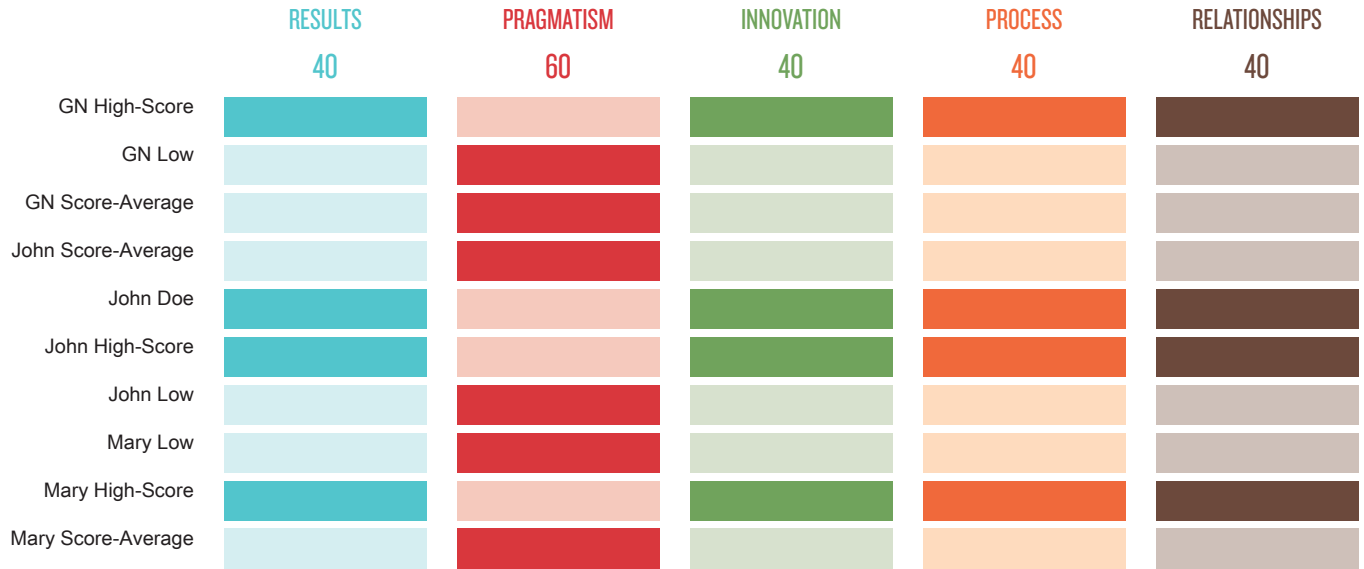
| | RESULTS 40 | PRAGMATISM 60 | INNOVATION 40 | PROCESS 40 | RELATIONSHIPS 40 |
|---|---|---|---|---|---|
| GN High-Score | | | | | |
| GN Low | | | | | |
| GN Score-Average | | | | | |
| John Score-Average | | | | | |
| John Doe | | | | | |
| John High-Score | | | | | |
| John Low | | | | | |
| Mary Low | | | | | |
| Mary High-Score | | | | | |
| Mary Score-Average | | | | | |